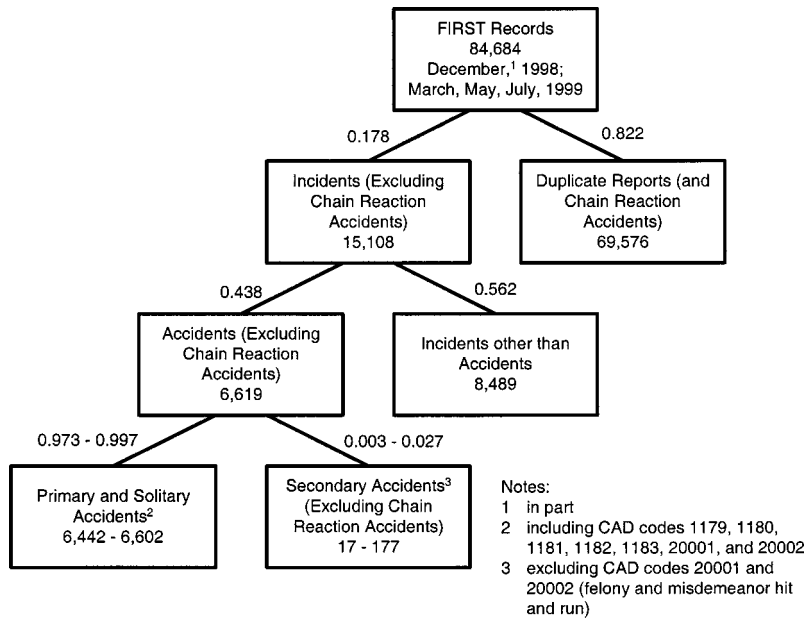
FIRST Records
84,684
December,$^1$ 1998;
March, May, July, 1999

0.178

0.822

Incidents (Excluding Chain Reaction Accidents)
15,108

Duplicate Reports (and Chain Reaction Accidents)
69,576

0.438

0.562

Accidents (Excluding Chain Reaction Accidents)
6,619

Incidents other than Accidents
8,489

0.973 - 0.997

0.003 - 0.027

Primary and Solitary Accidents$^2$
6,442 - 6,602

Secondary Accidents$^3$ (Excluding Chain Reaction Accidents)
17 - 177

Notes:
1 in part
2 including CAD codes 1179, 1180, 1181, 1182, 1183, 20001, and 20002
3 excluding CAD codes 20001 and 20002 (felony and misdemeanor hit and run)